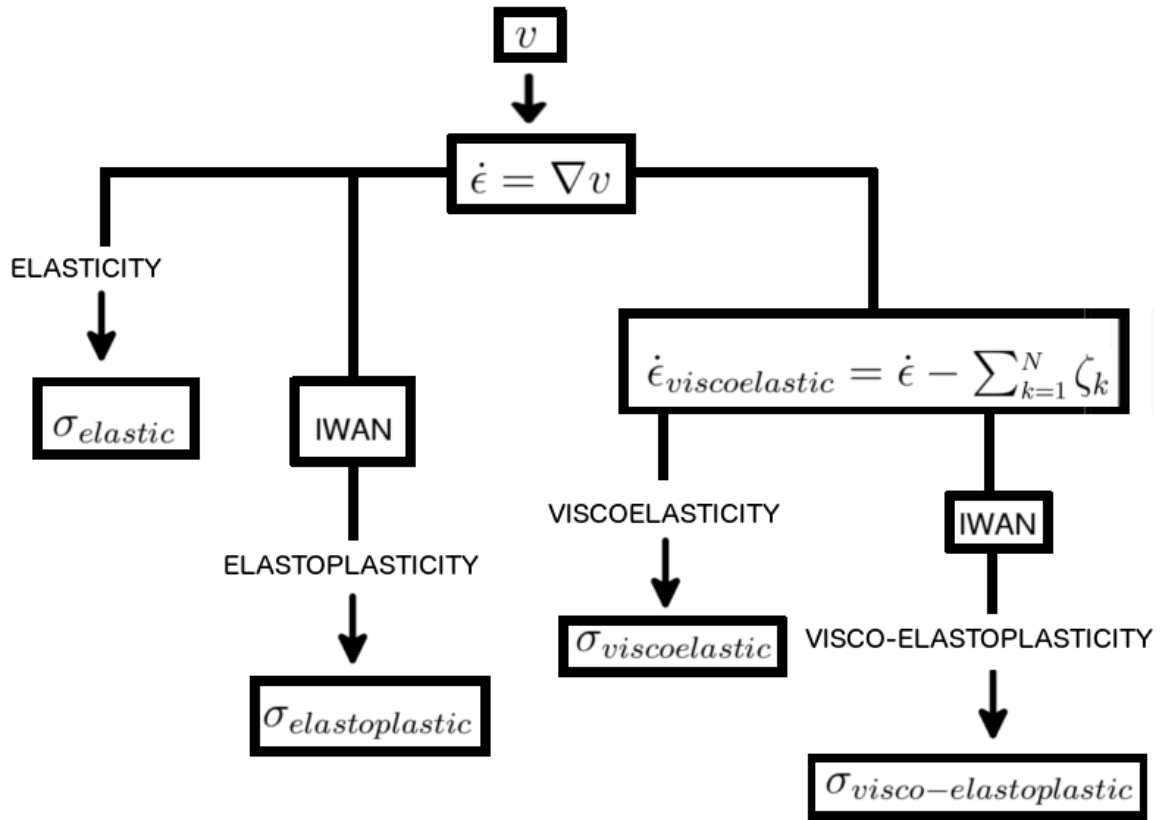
$v$

$\dot{\epsilon} = \nabla v$

ELASTICITY

$\sigma_{elastic}$

IWAN

ELASTOPLASTICITY

$\sigma_{elastoplastic}$

$\dot{\epsilon}_{viscoelastic} = \dot{\epsilon} - \sum_{k=1}^{N} \zeta_k$

VISCOELASTICITY

$\sigma_{viscoelastic}$

IWAN

VISCO-ELASTOPLASTICITY

$\sigma_{visco-elastoplastic}$